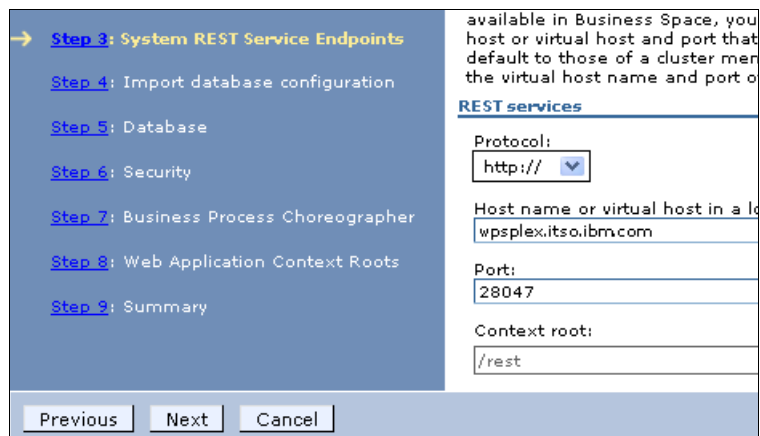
→ Step 3: System REST Service Endpoints

Step 4: Import database configuration

Step 5: Database

Step 6: Security

Step 7: Business Process Choreographer

Step 8: Web Application Context Roots

Step 9: Summary

available in Business Space, you host or virtual host and port that default to those of a cluster men the virtual host name and port o

REST services

Protocol:

http://

Host name or virtual host in a lo

wpsplex.itso.ibm.com

Port:

28047

Context root:

/rest

Previous Next Cancel